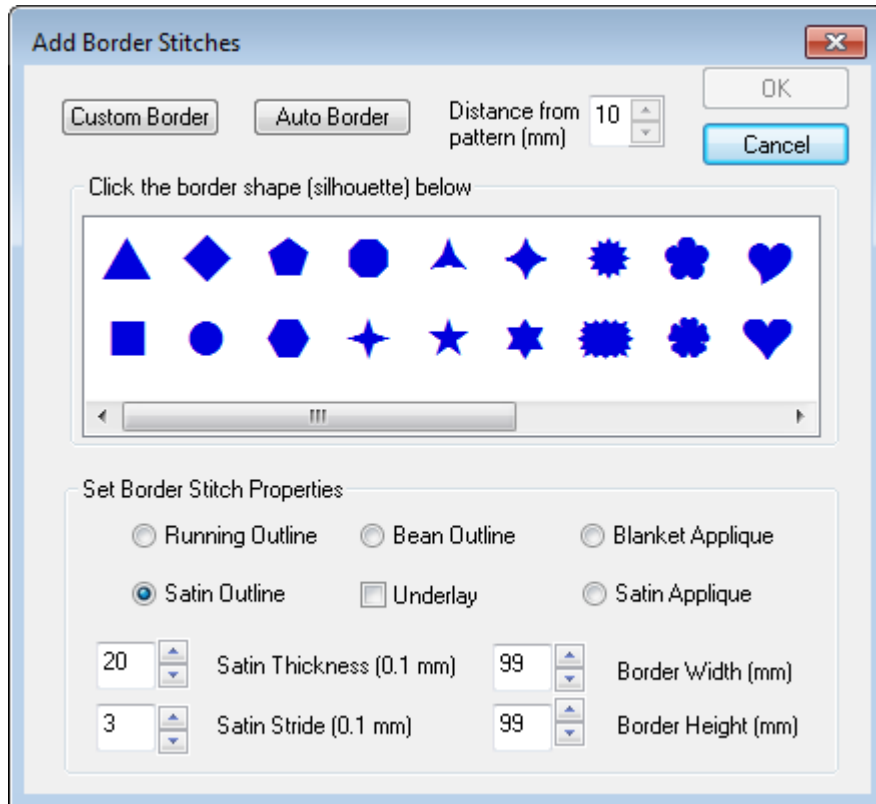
Add Border Stitches

Custom Border

Auto Border

Distance from pattern (mm) 10

OK

Cancel

Click the border shape (silhouette) below

Set Border Stitch Properties

Running Outline

Bean Outline

Blanket Applique

Satin Outline

Underlay

Satin Applique

20 Satin Thickness (0.1 mm)

99 Border Width (mm)

3 Satin Stride (0.1 mm)

99 Border Height (mm)